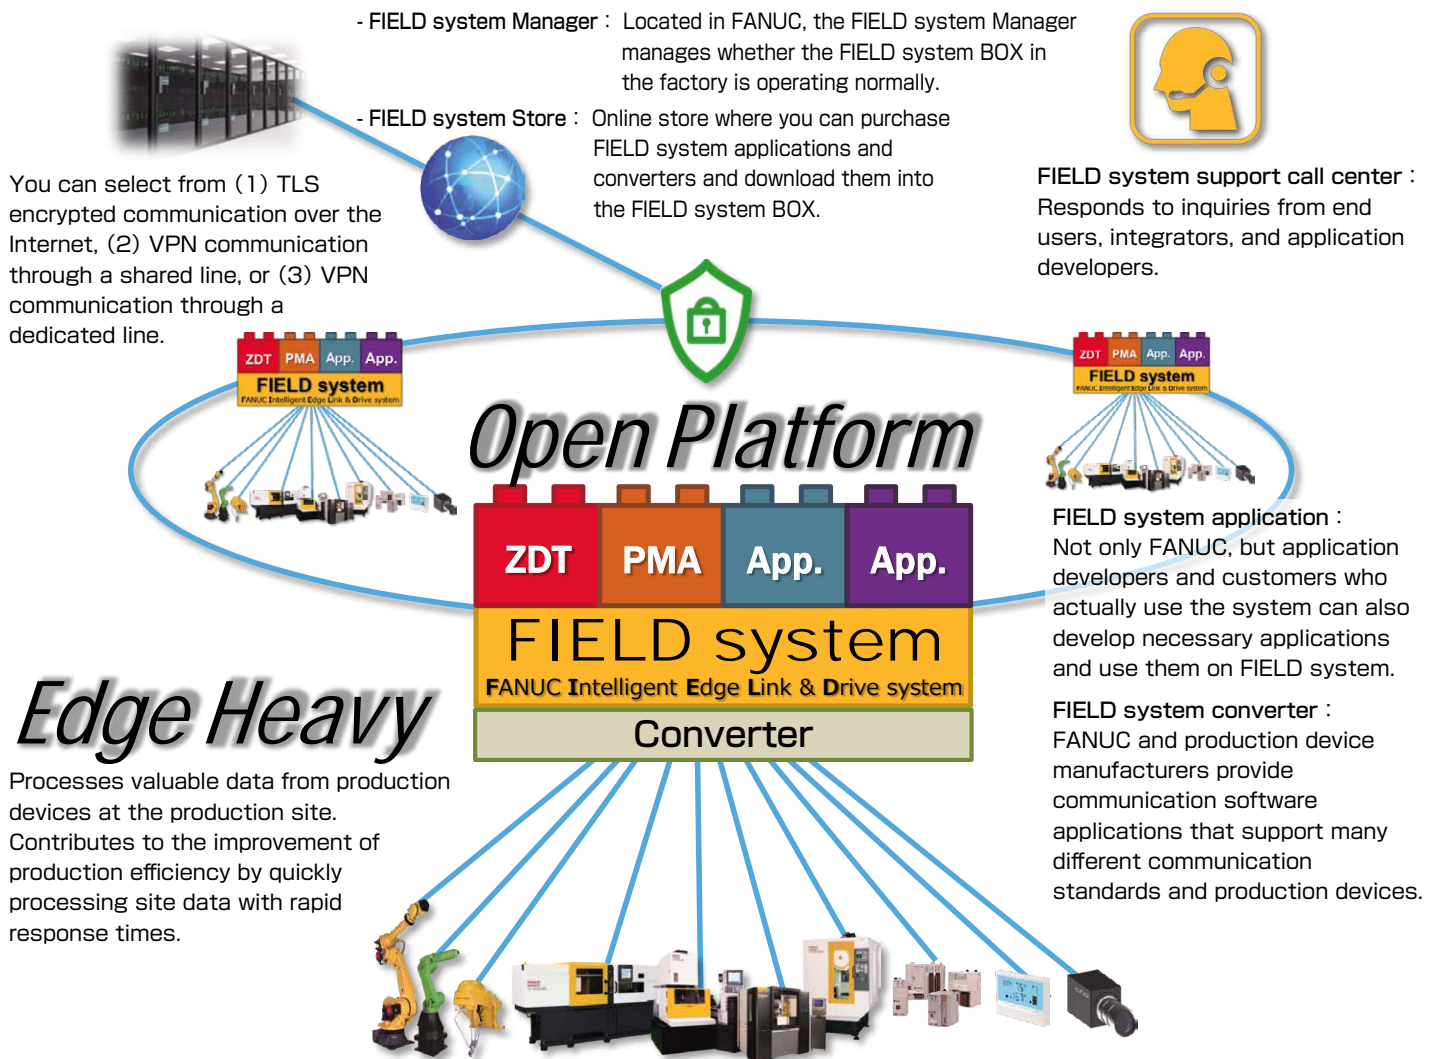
- FIELD system Manager： Located in FANUC, the FIELD system Manager manages whether the FIELD system BOX in the factory is operating normally.

- FIELD system Store： Online store where you can purchase FIELD system applications and converters and download them into the FIELD system BOX.

You can select from (1) TLS encrypted communication over the Internet, (2) VPN communication through a shared line, or (3) VPN communication through a dedicated line.

FIELD system support call center： Responds to inquiries from end users, integrators, and application developers.

ZDT PMA App. App.
FIELD system
FANUC Intelligent Edge Link & Drive system

ZDT PMA App. App.
FIELD system
FANUC Intelligent Edge Link & Drive system

Open Platform

ZDT PMA App. App.
FIELD system
FANUC Intelligent Edge Link & Drive system
Converter

FIELD system application： Not only FANUC, but application developers and customers who actually use the system can also develop necessary applications and use them on FIELD system.

FIELD system converter： FANUC and production device manufacturers provide communication software applications that support many different communication standards and production devices.

Edge Heavy

Processes valuable data from production devices at the production site. Contributes to the improvement of production efficiency by quickly processing site data with rapid response times.